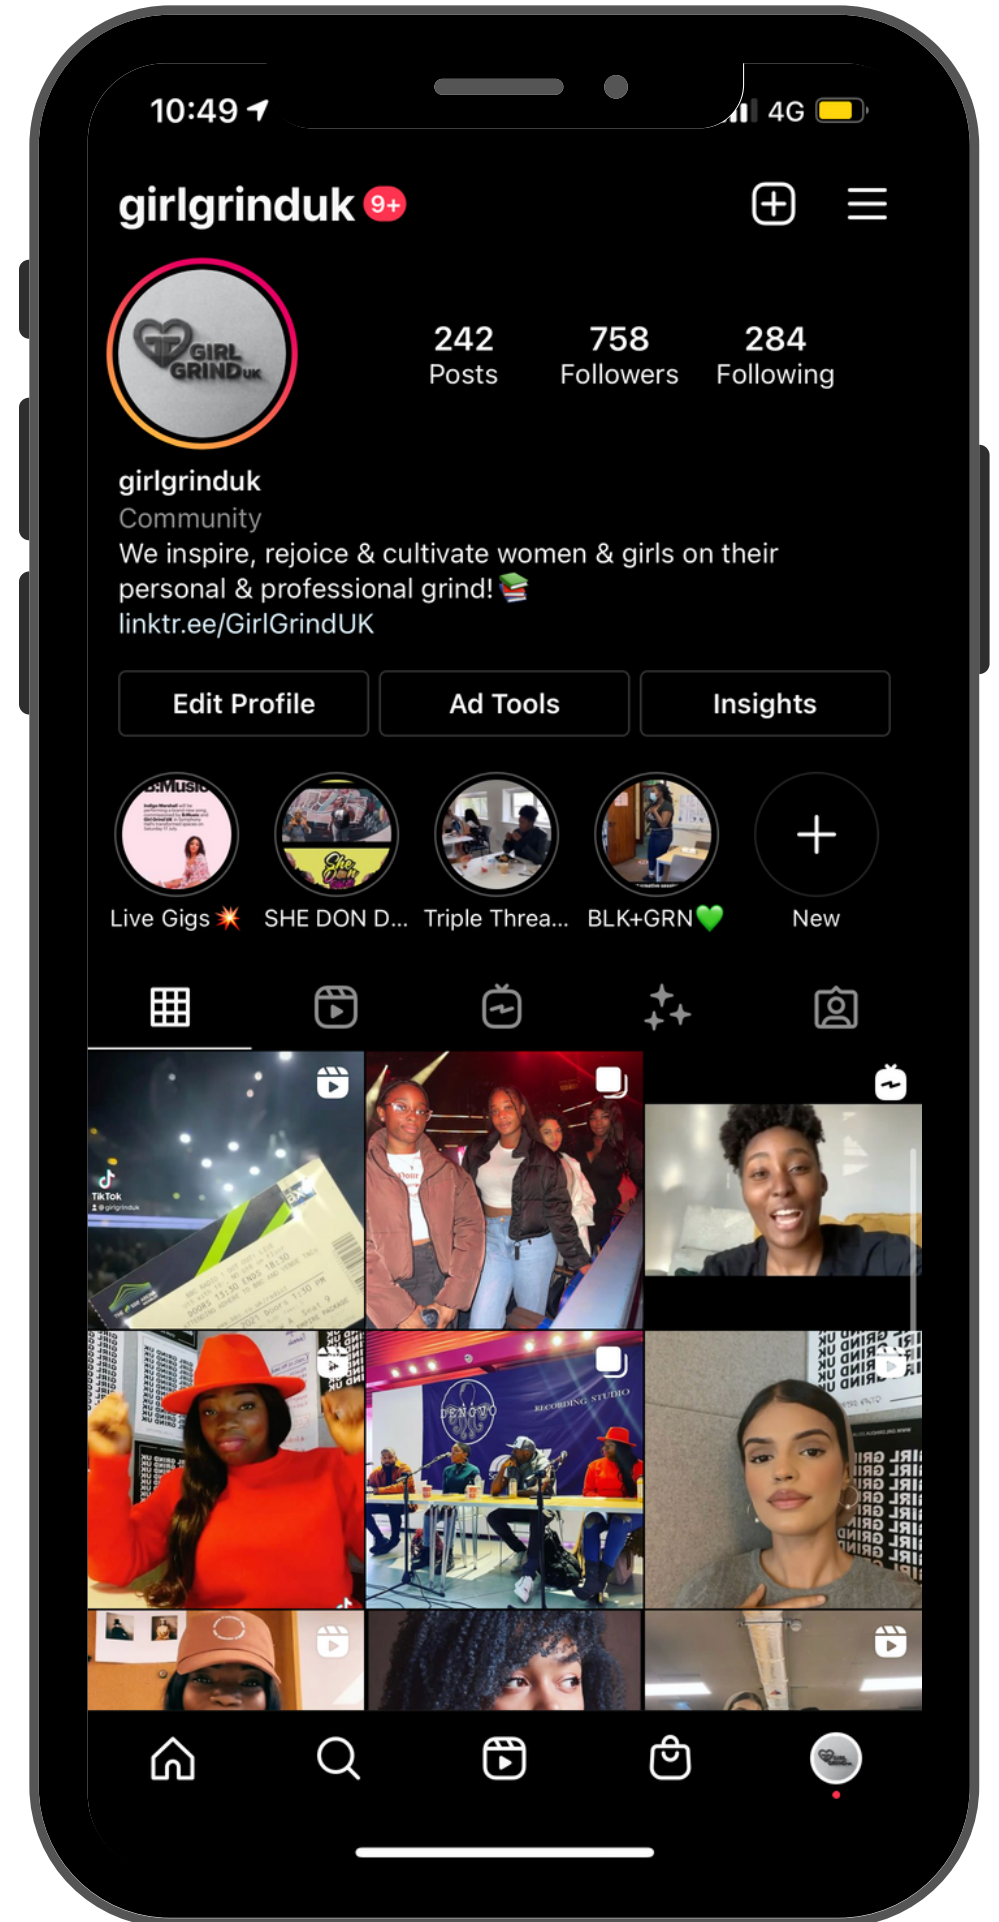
10:49 4G

girlgrinduk 9+

GIRL GRIND UK

242 Posts
758 Followers
284 Following

girlgrinduk
Community
We inspire, rejoice & cultivate women & girls on their personal & professional grind! 📚
linktr.ee/GirlGrindUK

Edit Profile
Ad Tools
Insights

Live Gigs 💥
SHE DON D...
Triple Threa...
BLK+GRN💚
New

TikTok
@girlgrinduk